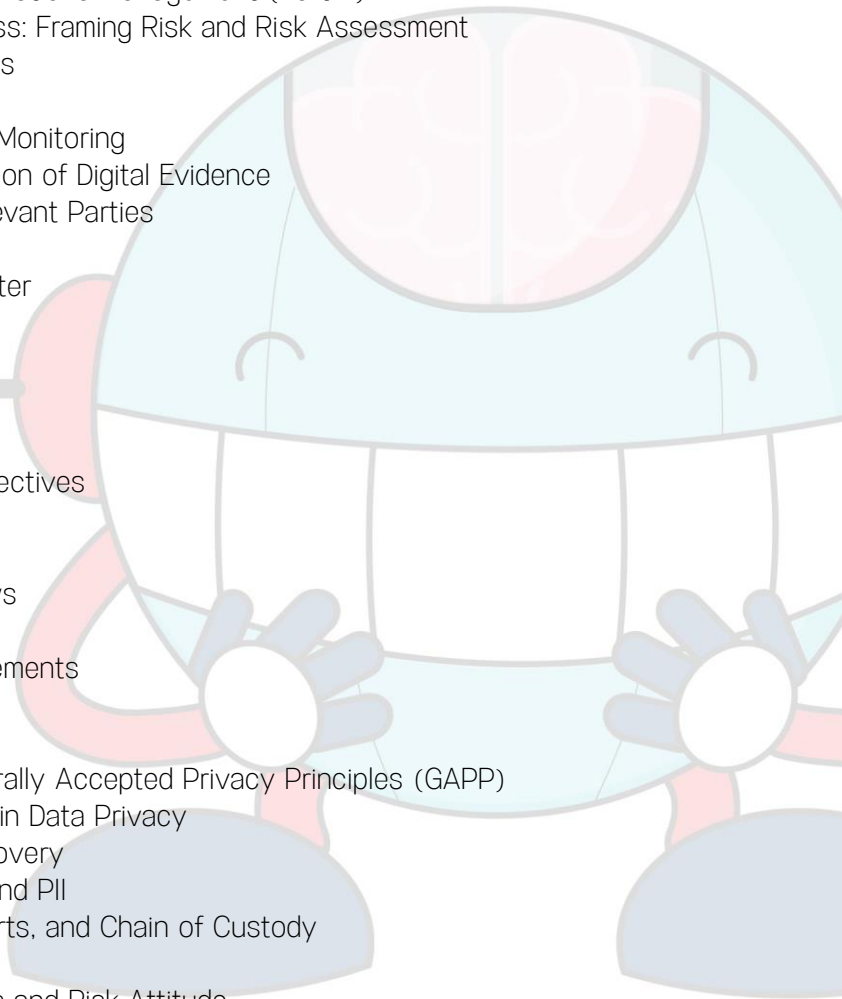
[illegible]
ss: Framing Risk and Risk Assessment
s

Monitoring
on of Digital Evidence
evant Parties

ter

ectives

s

ements

rally Accepted Privacy Principles (GAPP)
in Data Privacy
overy
nd PII
rts, and Chain of Custody

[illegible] and Risk Attitude